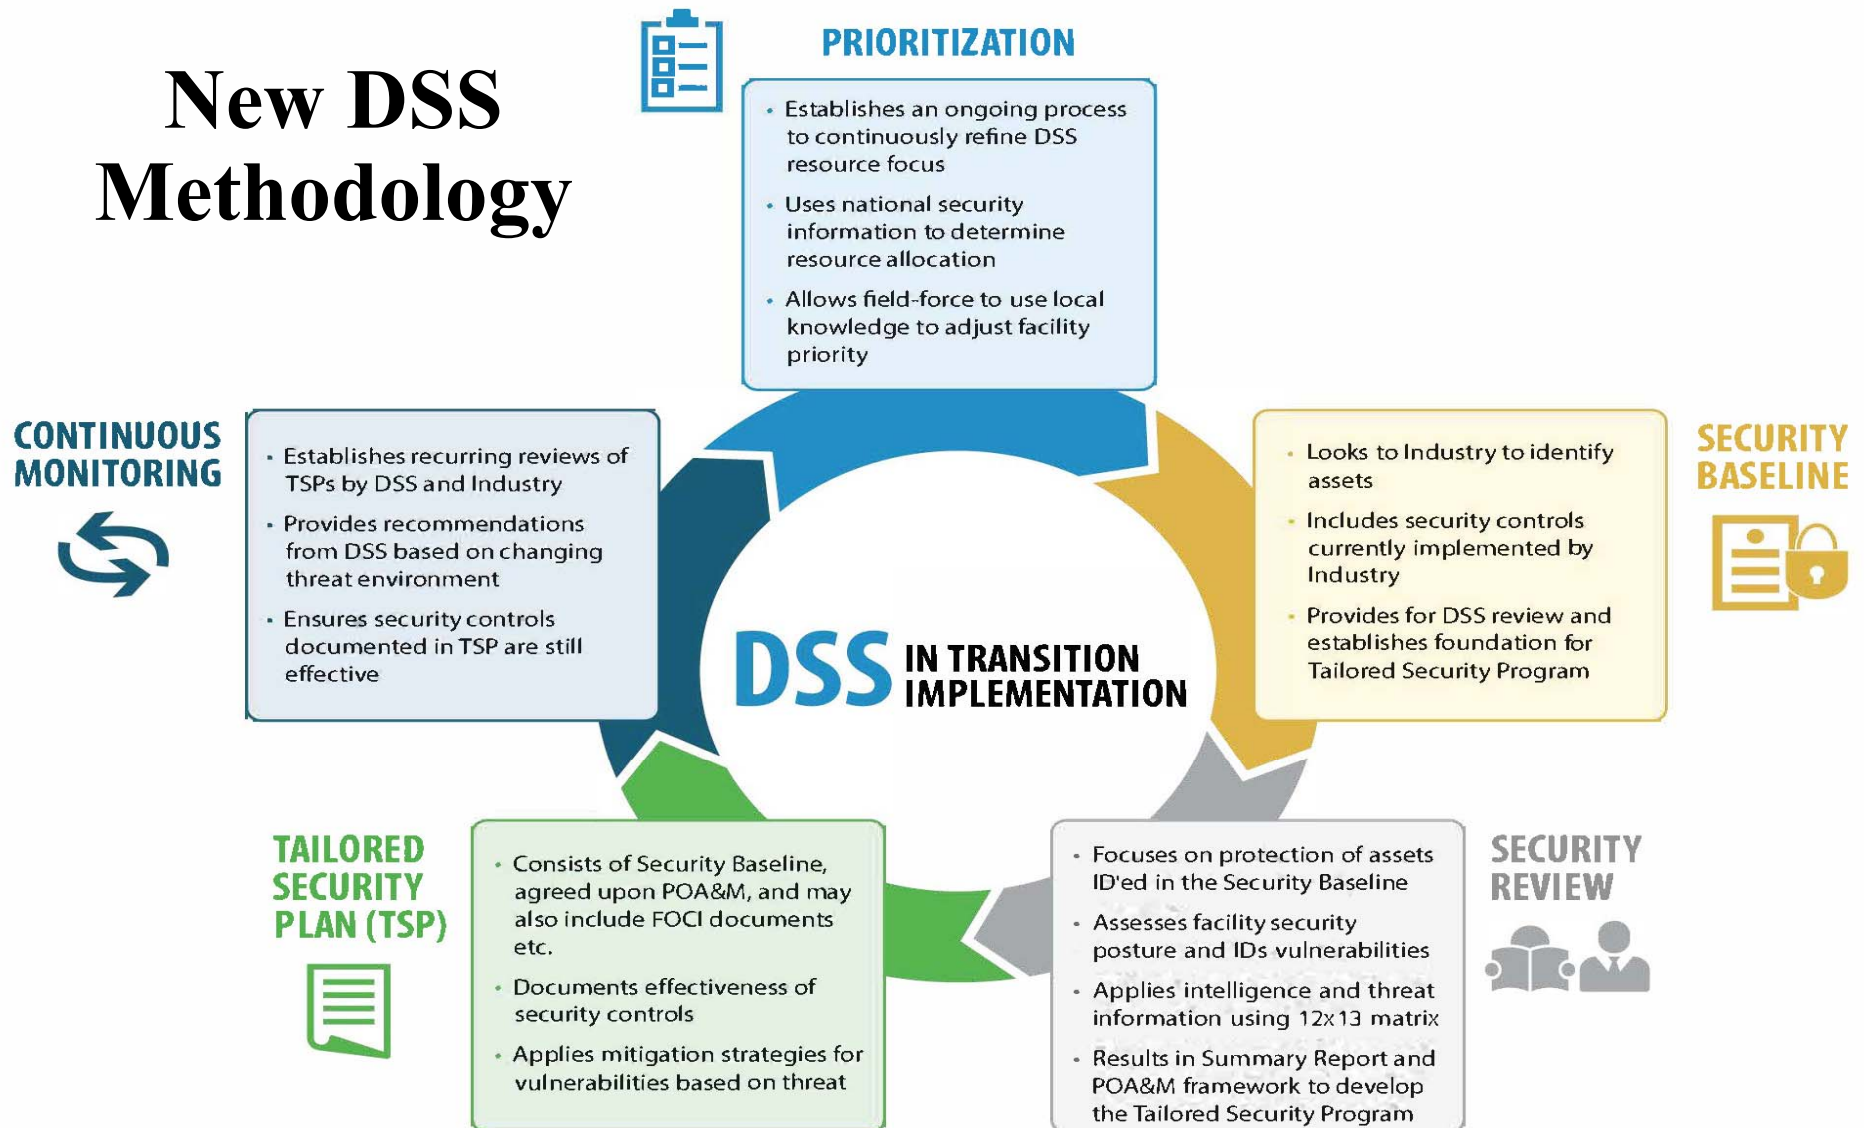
New DSS Methodology

PRIORITIZATION

- Establishes an ongoing process to continuously refine DSS resource focus
- Uses national security information to determine resource allocation
- Allows field-force to use local knowledge to adjust facility priority

CONTINUOUS MONITORING

- Establishes recurring reviews of TSPs by DSS and Industry
- Provides recommendations from DSS based on changing threat environment
- Ensures security controls documented in TSP are still effective

SECURITY BASELINE

- Looks to Industry to identify assets
- Includes security controls currently implemented by Industry
- Provides for DSS review and establishes foundation for Tailored Security Program

DSS IN TRANSITION IMPLEMENTATION

TAILORED SECURITY PLAN (TSP)

- Consists of Security Baseline, agreed upon POA&M, and may also include FOCI documents etc.
- Documents effectiveness of security controls
- Applies mitigation strategies for vulnerabilities based on threat

SECURITY REVIEW

- Focuses on protection of assets ID'ed in the Security Baseline
- Assesses facility security posture and IDs vulnerabilities
- Applies intelligence and threat information using 12x13 matrix
- Results in Summary Report and POA&M framework to develop the Tailored Security Program